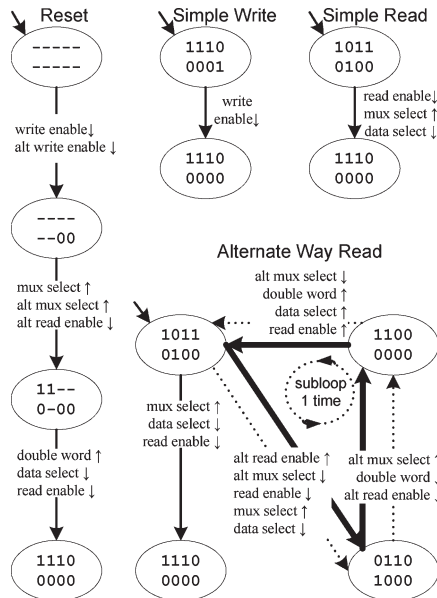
Reset

-----
-----

write enable↓
alt write enable ↓

----
--00

mux select ↑
alt mux select ↑
alt read enable ↓

11--
0-00

double word ↑
data select ↓
read enable ↓

1110
0000

Simple Write

1110
0001

write
enable↓

1110
0000

Simple Read

1011
0100

read enable↓
mux select ↑
data select ↑

1110
0000

Alternate Way Read

alt mux select ↓
double word ↑
data select ↑
read enable ↑

1011
0100

1100
0000

subloop
1 time

mux select ↑
data select ↓
read enable ↓

1110
0000

alt read enable ↑
alt mux select ↓
read enable ↓
mux select ↑
data select ↓

alt mux select ↑
double word ↓
alt read enable ↓

0110
1000